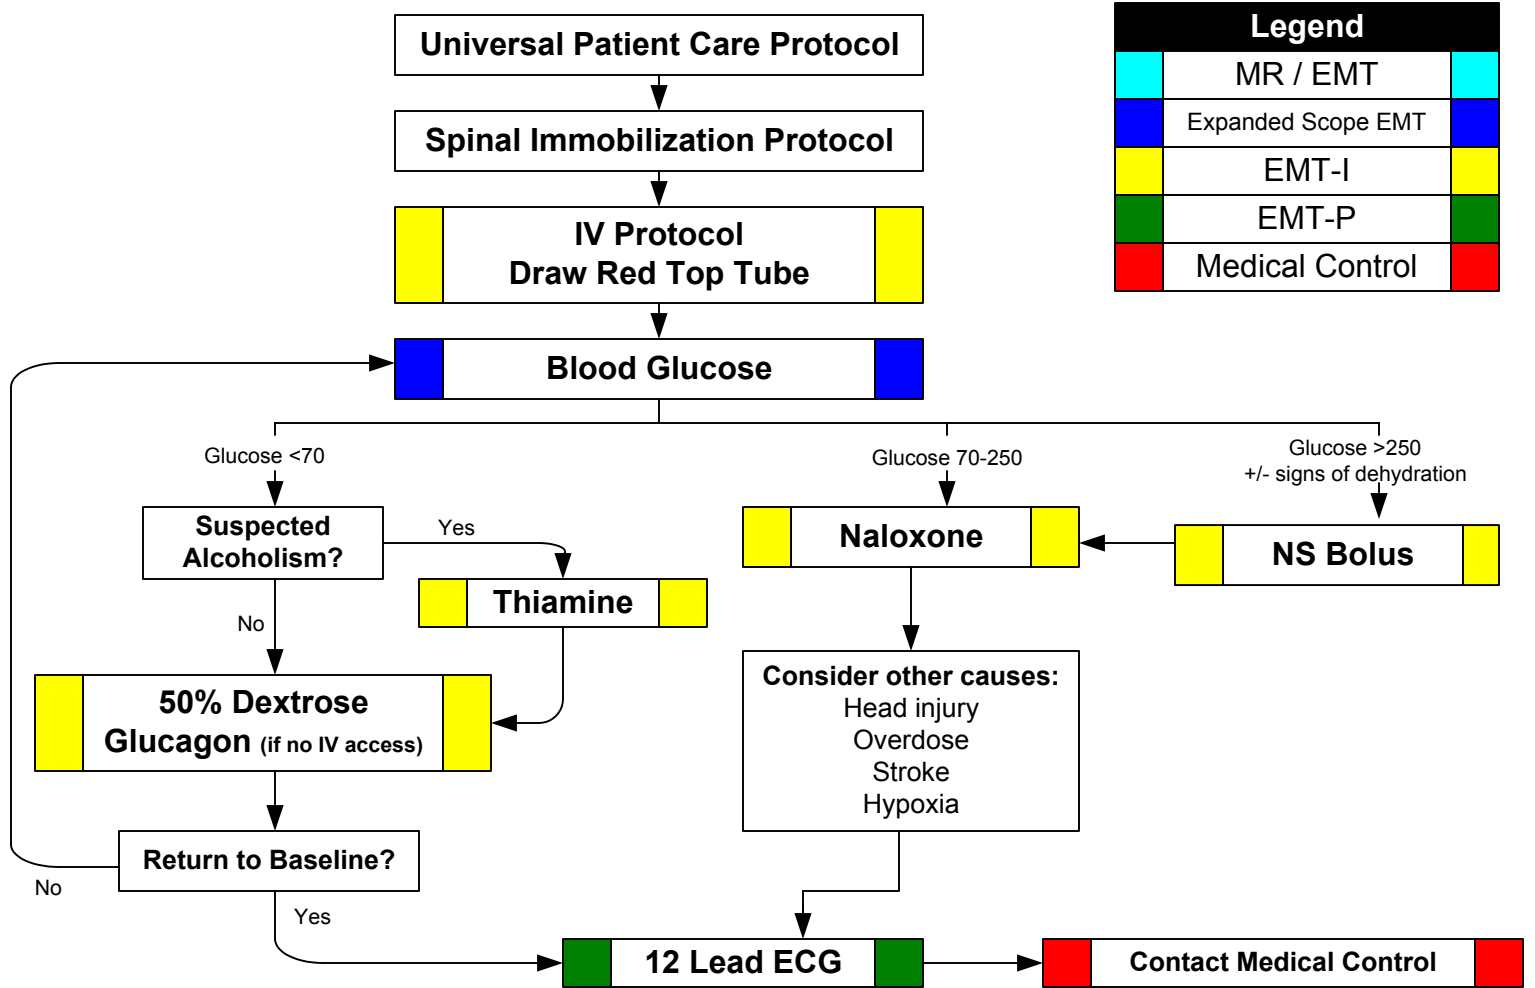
Universal Patient Care Protocol

Spinal Immobilization Protocol

IV Protocol
Draw Red Top Tube

Blood Glucose

Legend

| Legend |
|---|
| MR / EMT |
| Expanded Scope EMT |
| EMT-I |
| EMT-P |
| Medical Control |

Glucose <70

Glucose 70-250

Glucose >250
+/- signs of dehydration

Suspected Alcoholism?

Yes

Thiamine

No

50% Dextrose
Glucagon (if no IV access)

Return to Baseline?

No

Yes

Naloxone

NS Bolus

Consider other causes:
Head injury
Overdose
Stroke
Hypoxia

12 Lead ECG

Contact Medical Control